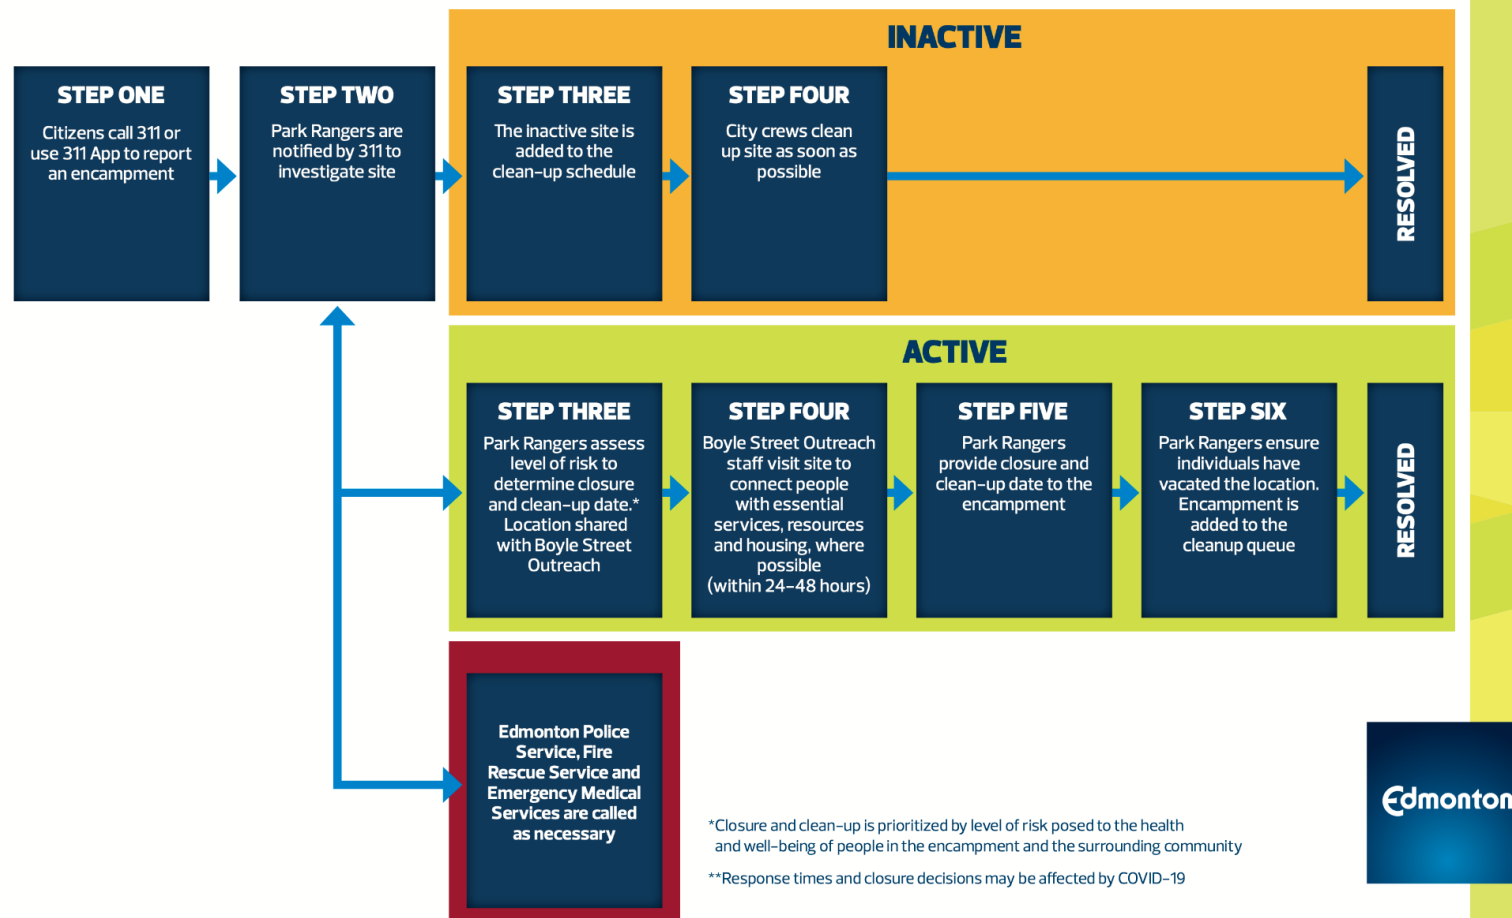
INACTIVE

STEP ONE
Citizens call 311 or use 311 App to report an encampment

STEP TWO
Park Rangers are notified by 311 to investigate site

STEP THREE
The inactive site is added to the clean-up schedule

STEP FOUR
City crews clean up site as soon as possible

RESOLVED

ACTIVE

STEP THREE
Park Rangers assess level of risk to determine closure and clean-up date.* Location shared with Boyle Street Outreach

STEP FOUR
Boyle Street Outreach staff visit site to connect people with essential services, resources and housing, where possible (within 24-48 hours)

STEP FIVE
Park Rangers provide closure and clean-up date to the encampment

STEP SIX
Park Rangers ensure individuals have vacated the location. Encampment is added to the cleanup queue

RESOLVED

Edmonton Police Service, Fire Rescue Service and Emergency Medical Services are called as necessary

*Closure and clean-up is prioritized by level of risk posed to the health and well-being of people in the encampment and the surrounding community

**Response times and closure decisions may be affected by COVID-19

Edmonton